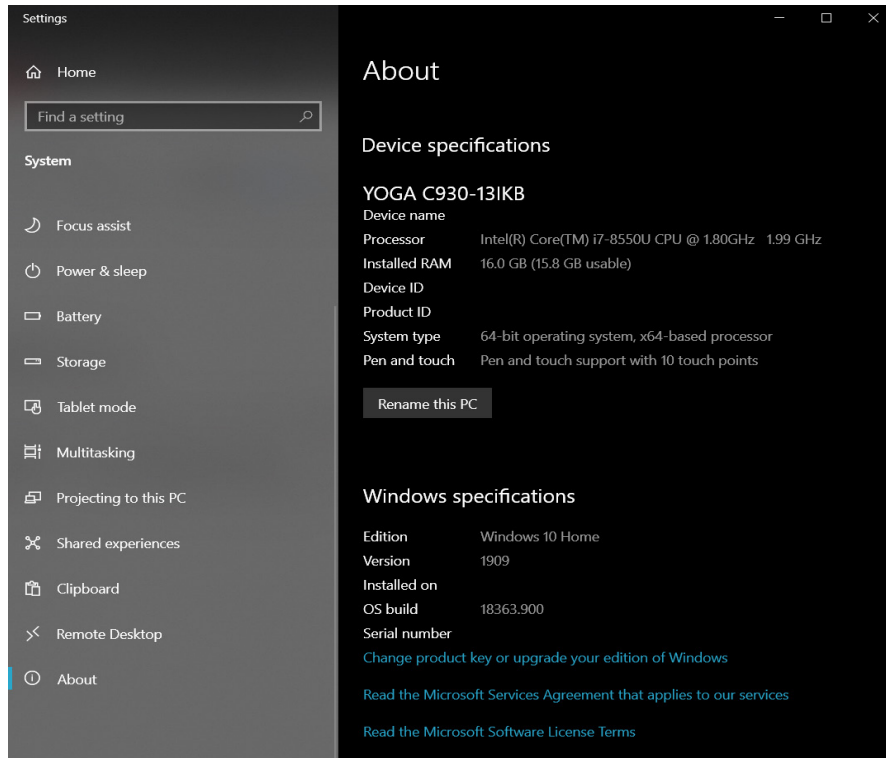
Settings

Home

Find a setting

System

Focus assist

Power & sleep

Battery

Storage

Tablet mode

Multitasking

Projecting to this PC

Shared experiences

Clipboard

Remote Desktop

About

About

Device specifications

YOGA C930-13IKB

| | |
|---|---|
| Device name | |
| Processor | Intel(R) Core(TM) i7-8550U CPU @ 1.80GHz 1.99 GHz |
| Installed RAM | 16.0 GB (15.8 GB usable) |
| Device ID | |
| Product ID | |
| System type | 64-bit operating system, x64-based processor |
| Pen and touch | Pen and touch support with 10 touch points |

Rename this PC

Windows specifications

| | |
|---|---|
| Edition | Windows 10 Home |
| Version | 1909 |
| Installed on | |
| OS build | 18363.900 |
| Serial number | |

Change product key or upgrade your edition of Windows

Read the Microsoft Services Agreement that applies to our services

Read the Microsoft Software License Terms